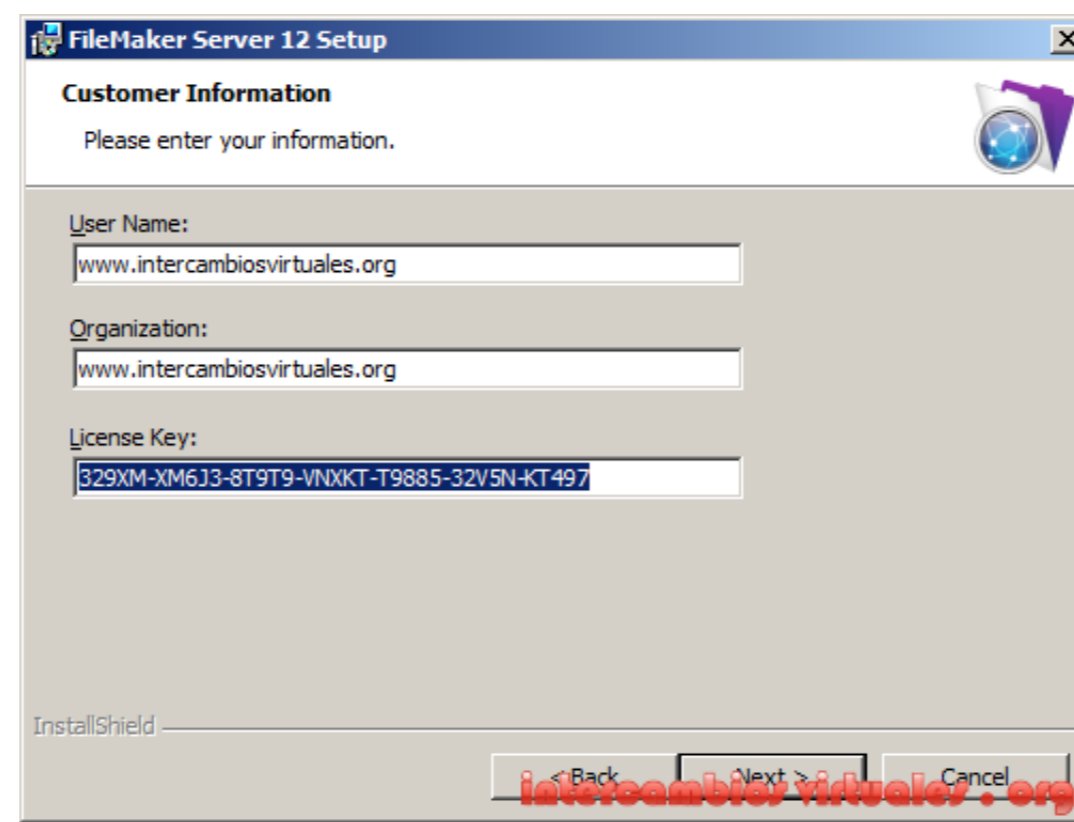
FileMaker Server 12 Setup

Customer Information

Please enter your information.

User Name:

www.intercambiosvirtuales.org

Organization:

www.intercambiosvirtuales.org

License Key:

329XM-XM6J3-8T9T9-VNXKT-T9885-32V5N-KT497

InstallShield

< Back

Next >

Cancel

intercambios virtuales . org